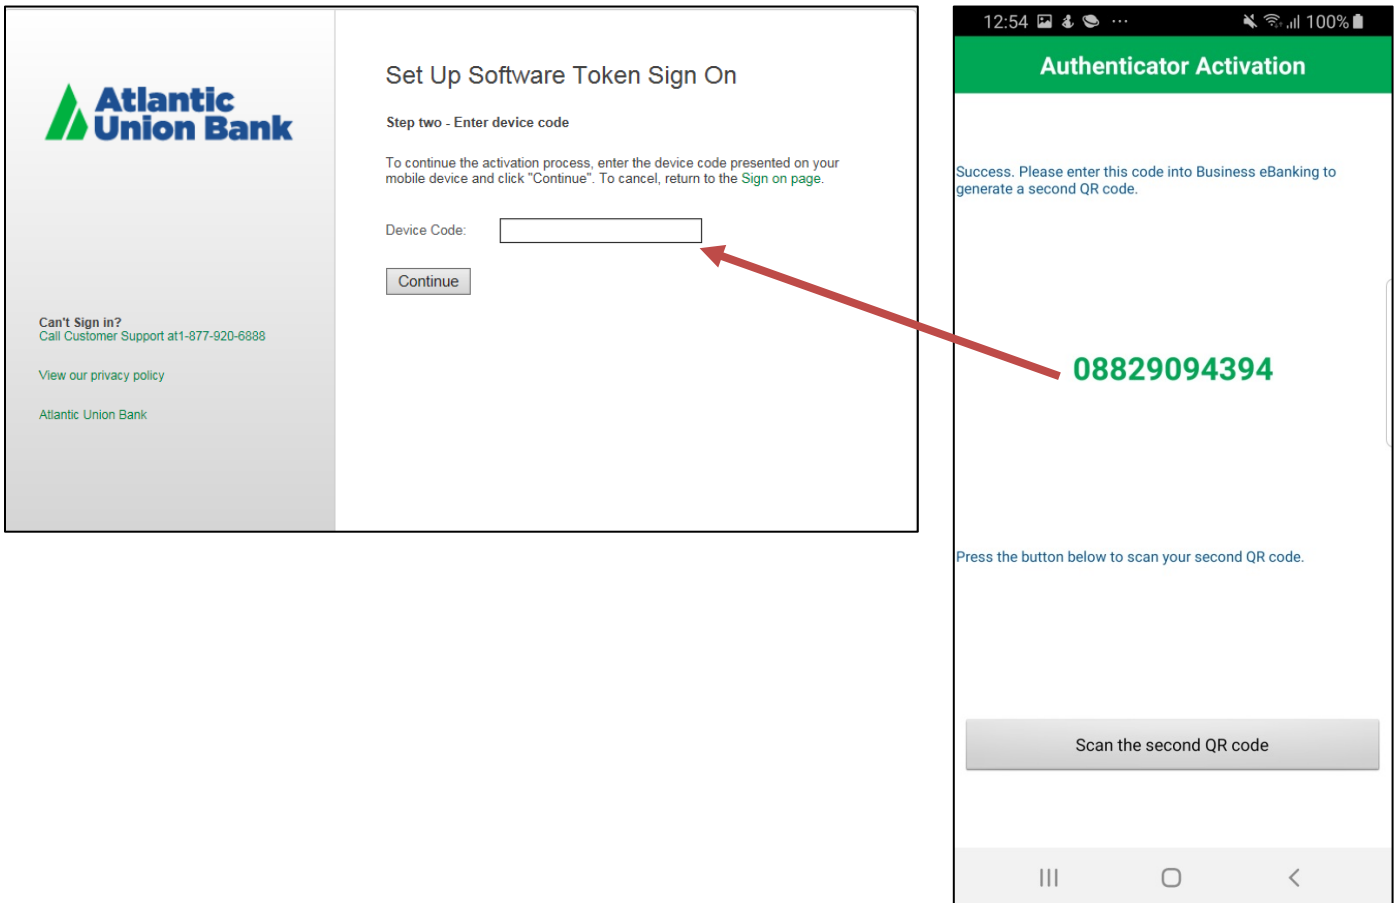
Atlantic Union Bank

Can't Sign in?
Call Customer Support at1-877-920-6888

View our privacy policy

Atlantic Union Bank

Set Up Software Token Sign On

Step two - Enter device code

To continue the activation process, enter the device code presented on your mobile device and click "Continue". To cancel, return to the Sign on page.

Device Code:

Continue

12:54 ... 100%

Authenticator Activation

Success. Please enter this code into Business eBanking to generate a second QR code.

08829094394

Press the button below to scan your second QR code.

Scan the second QR code